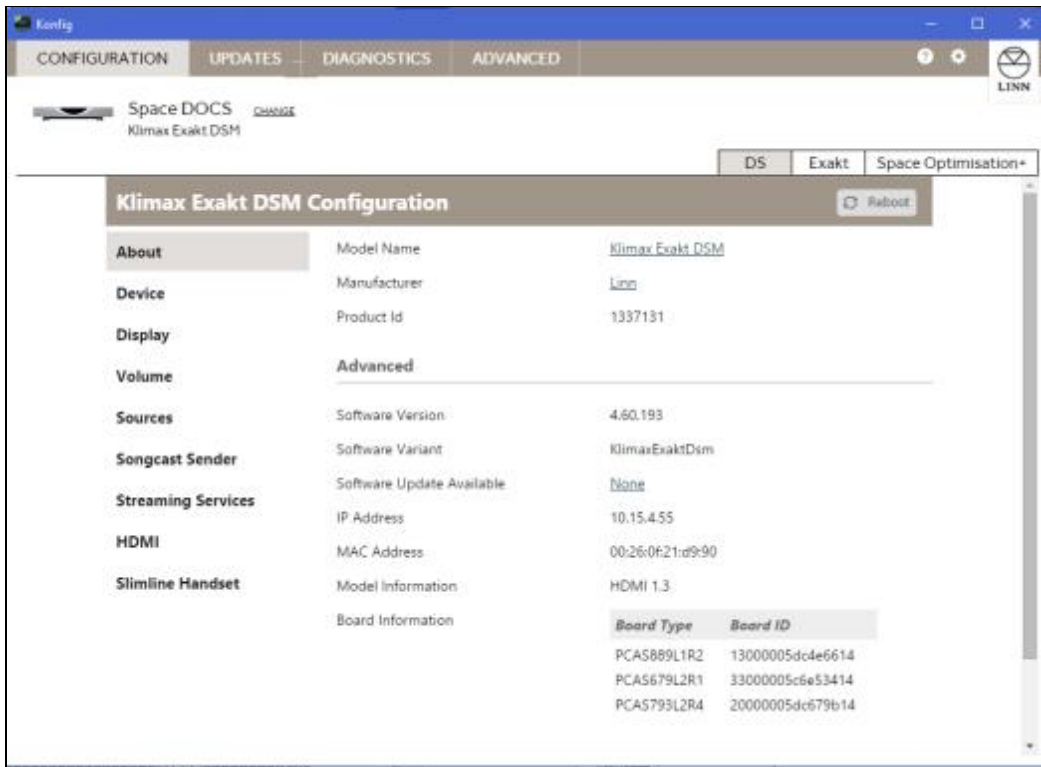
Konfig

CONFIGURATION UPDATES DIAGNOSTICS ADVANCED

LINN

Space DOCS CHANGE
Klimax Exakt DSM

DS Exakt Space Optimisation+

Klimax Exakt DSM Configuration

Reboot

About
Device
Display
Volume
Sources
Songcast Sender
Streaming Services
HDMI
Slimline Handset

Model Name Klimax Exakt DSM
Manufacturer Linn
Product Id 1337131

Advanced

Software Version 4.60.193
Software Variant KlimaxExaktDsm
Software Update Available None
IP Address 10.15.4.55
MAC Address 00:26:0f:21:d9:90
Model Information HDMI 1.3
Board Information

| Board Type | Board ID |
|---|---|
| PCAS889L1R2 | 13000005dc4e6614 |
| PCAS679L2R1 | 33000005c6e53414 |
| PCAS793L2R4 | 20000005dc679b14 |